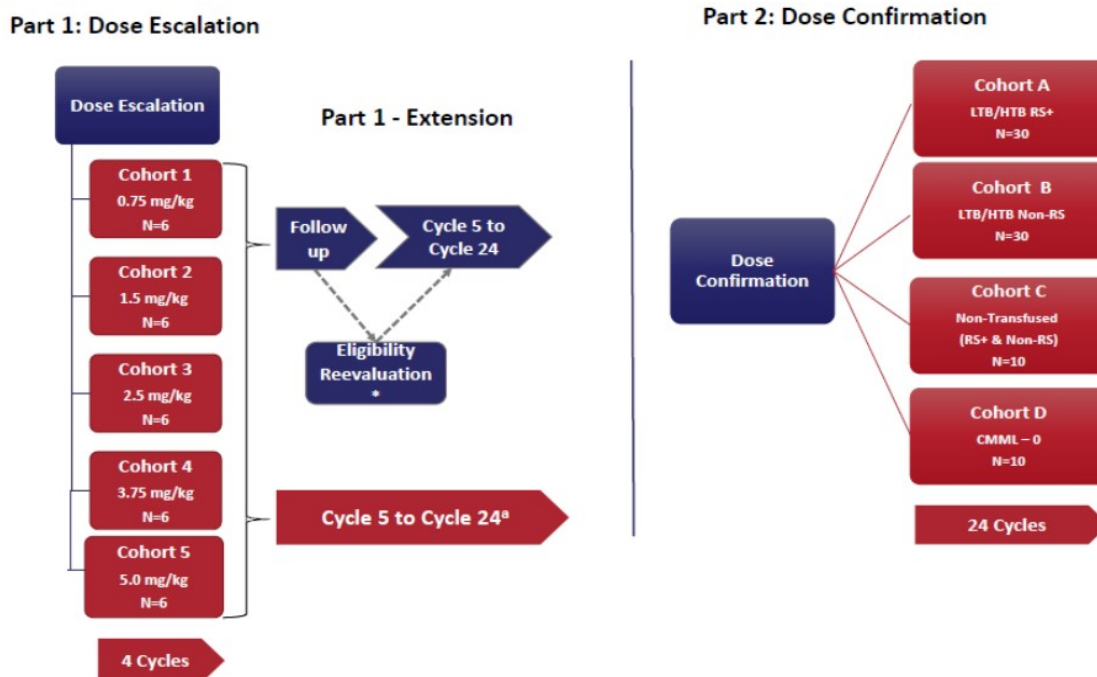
Part 1: Dose Escalation

Dose Escalation

Cohort 1
0.75 mg/kg
N=6

Cohort 2
1.5 mg/kg
N=6

Cohort 3
2.5 mg/kg
N=6

Cohort 4
3.75 mg/kg
N=6

Cohort 5
5.0 mg/kg
N=6

4 Cycles

Part 1 - Extension

Follow up

Cycle 5 to Cycle 24

Eligibility Reevaluation
*

Cycle 5 to Cycle 24$^{a}$

Part 2: Dose Confirmation

Dose Confirmation

Cohort A
LTB/HTB RS+
N=30

Cohort B
LTB/HTB Non-RS
N=30

Cohort C
Non-Transfused
(RS+ & Non-RS)
N=10

Cohort D
CMML – 0
N=10

24 Cycles